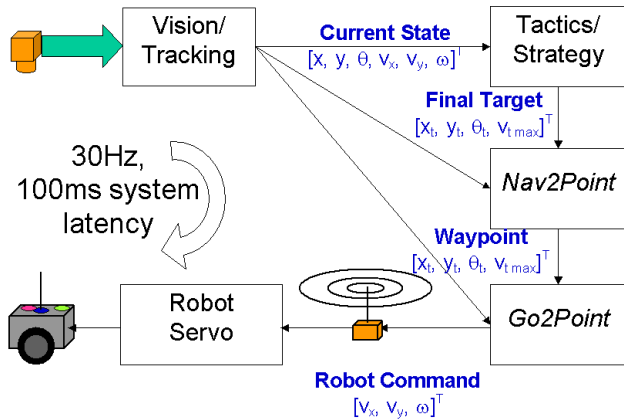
Vision/ Tracking

Current State
$[x, y, \theta, v_x, v_y, \omega]^T$

Tactics/ Strategy

Final Target
$[x_t, y_t, \theta_t, v_{t\,max}]^T$

30Hz, 100ms system latency

Nav2Point

Waypoint
$[x_t, y_t, \theta_t, v_{t\,max}]^T$

Robot Servo

Go2Point

Robot Command
$[v_x, v_y, \omega]^T$